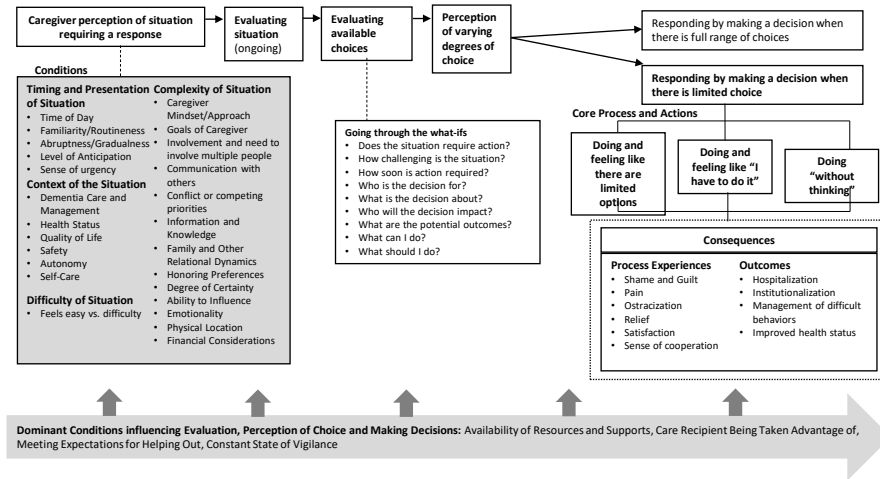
Caregiver perception of situation requiring a response

Evaluating situation (ongoing)

Evaluating available choices

Perception of varying degrees of choice

Responding by making a decision when there is full range of choices

Responding by making a decision when there is limited choice

Conditions

Timing and Presentation of Situation
- Time of Day
- Familiarity/Routineness
- Abruptness/Gradualness
- Level of Anticipation
- Sense of urgency

Context of the Situation
- Dementia Care and Management
- Health Status
- Quality of Life
- Safety
- Autonomy
- Self-Care

Difficulty of Situation
- Feels easy vs. difficulty

Complexity of Situation
- Caregiver Mindset/Approach
- Goals of Caregiver
- Involvement and need to involve multiple people
- Communication with others
- Conflict or competing priorities
- Information and Knowledge
- Family and Other Relational Dynamics
- Honoring Preferences
- Degree of Certainty
- Ability to Influence
- Emotionality
- Physical Location
- Financial Considerations

Going through the what-ifs
- Does the situation require action?
- How challenging is the situation?
- How soon is action required?
- Who is the decision for?
- What is the decision about?
- Who will the decision impact?
- What are the potential outcomes?
- What can I do?
- What should I do?

Core Process and Actions

Doing and feeling like there are limited options

Doing and feeling like "I have to do it"

Doing "without thinking"

Consequences

Process Experiences
- Shame and Guilt
- Pain
- Ostracization
- Relief
- Satisfaction
- Sense of cooperation

Outcomes
- Hospitalization
- Institutionalization
- Management of difficult behaviors
- Improved health status

Dominant Conditions influencing Evaluation, Perception of Choice and Making Decisions: Availability of Resources and Supports, Care Recipient Being Taken Advantage of, Meeting Expectations for Helping Out, Constant State of Vigilance